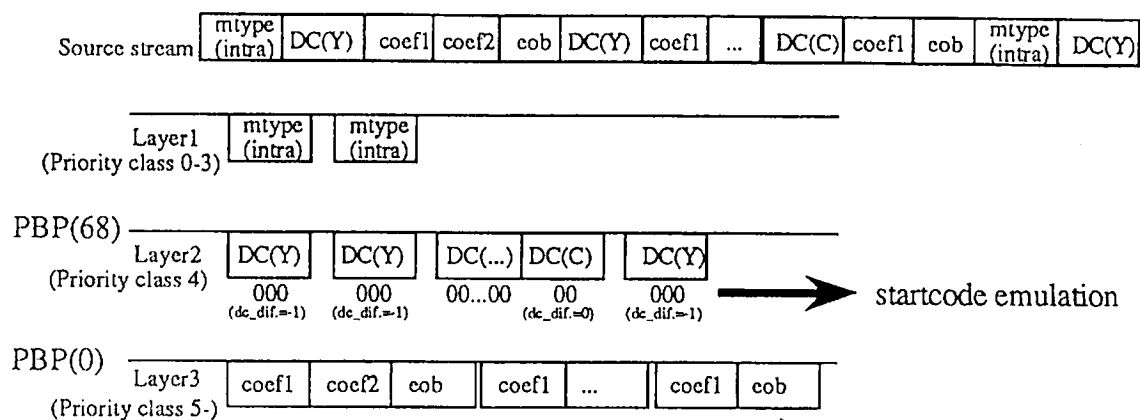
Source stream

| mtype (intra) | DC(Y) | coef1 | coef2 | eob | DC(Y) | coef1 | ... | DC(C) | coef1 | eob | mtype (intra) | DC(Y) |
|---|---|---|---|---|---|---|---|---|---|---|---|---|

Layer1 (Priority class 0-3)

mtype (intra) mtype (intra)

PBP(68)

Layer2 (Priority class 4)

DC(Y) DC(Y) DC(...) DC(C) DC(Y)

000 (dc_dif.=-1) 000 (dc_dif.=-1) 00...00 00 (dc_dif.=0) 000 (dc_dif.=-1)

startcode emulation

PBP(0)

Layer3 (Priority class 5-)

coef1 coef2 eob coef1 ... coef1 eob